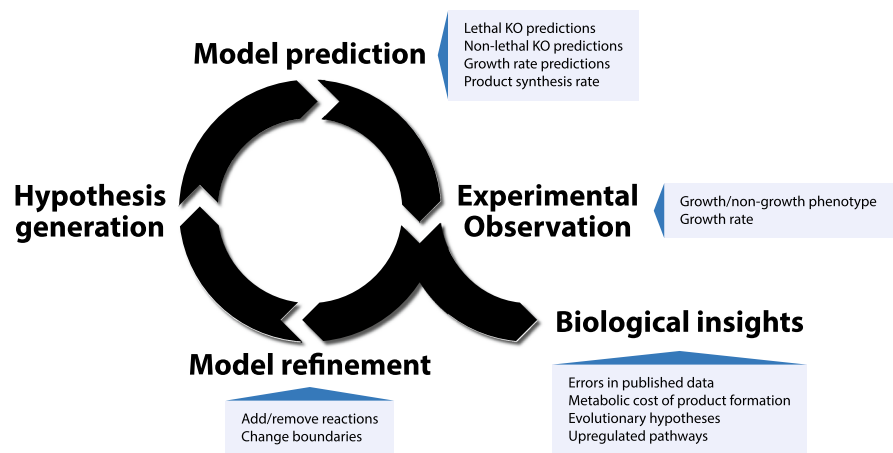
Model prediction

Lethal KO predictions
Non-lethal KO predictions
Growth rate predictions
Product synthesis rate

Hypothesis generation

Experimental Observation

Growth/non-growth phenotype
Growth rate

Biological insights

Model refinement

Add/remove reactions
Change boundaries

Errors in published data
Metabolic cost of product formation
Evolutionary hypotheses
Upregulated pathways